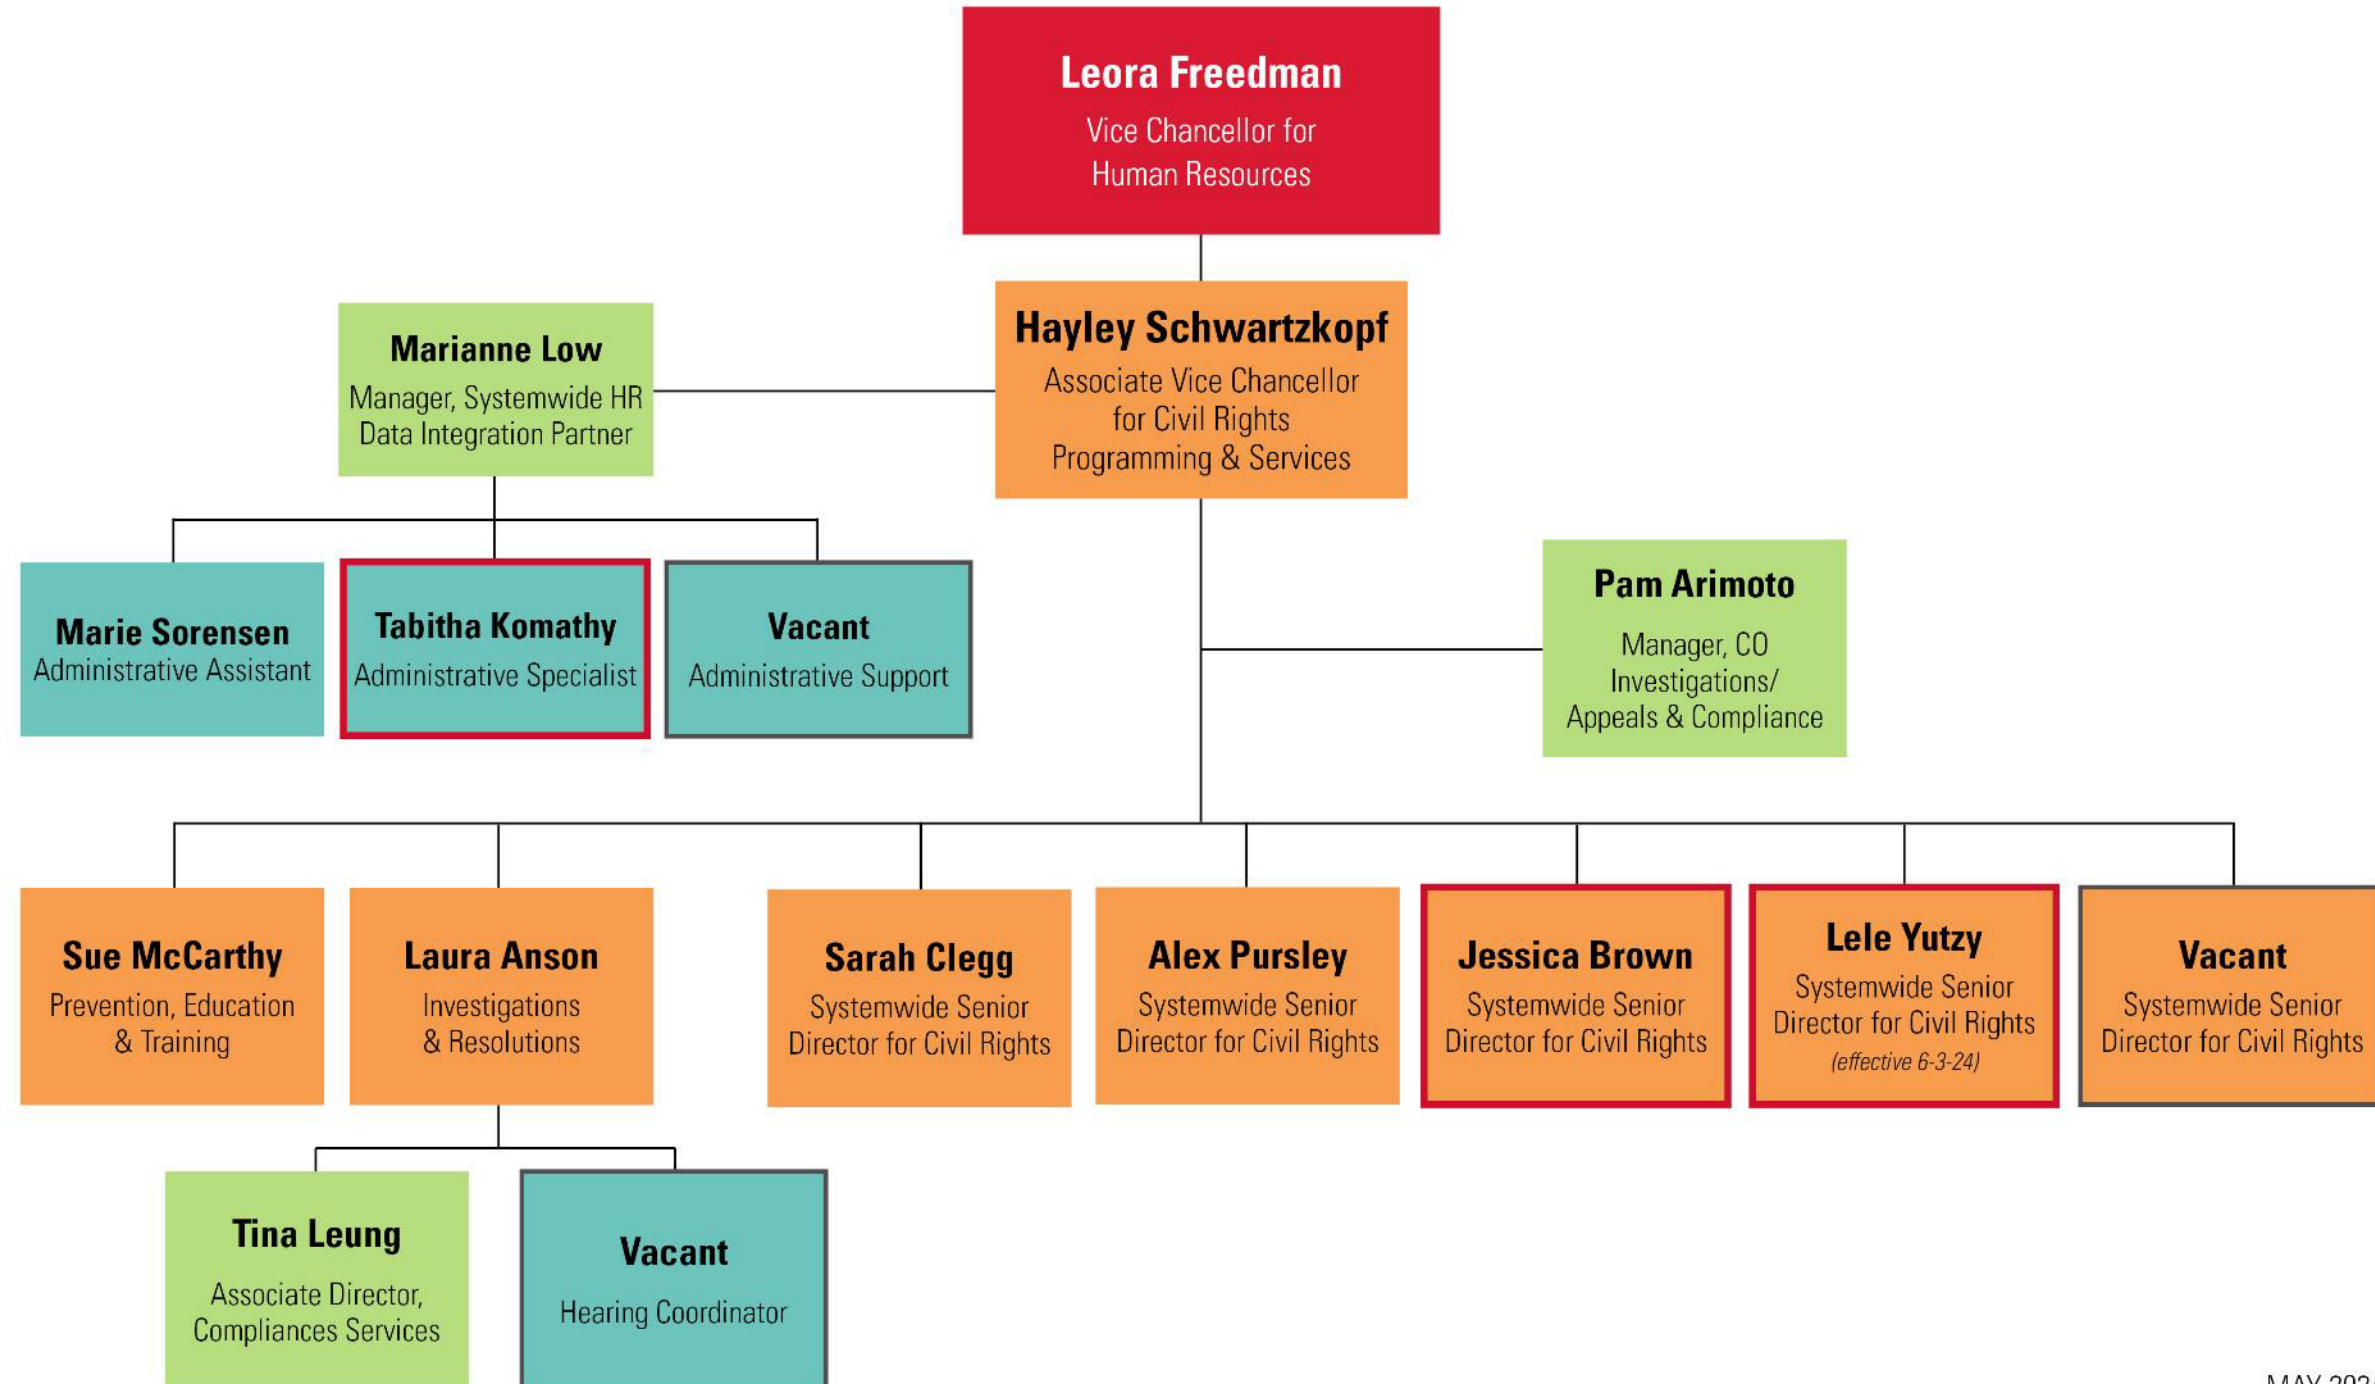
Leora Freedman
Vice Chancellor for Human Resources

Hayley Schwartzkopf
Associate Vice Chancellor for Civil Rights Programming & Services

Marianne Low
Manager, Systemwide HR Data Integration Partner

Marie Sorensen
Administrative Assistant

Tabitha Komathy
Administrative Specialist

Vacant
Administrative Support

Pam Arimoto
Manager, CO Investigations/ Appeals & Compliance

Sue McCarthy
Prevention, Education & Training

Laura Anson
Investigations & Resolutions

Sarah Clegg
Systemwide Senior Director for Civil Rights

Alex Pursley
Systemwide Senior Director for Civil Rights

Jessica Brown
Systemwide Senior Director for Civil Rights

Lele Yutzy
Systemwide Senior Director for Civil Rights
(effective 6-3-24)

Vacant
Systemwide Senior Director for Civil Rights

Tina Leung
Associate Director, Compliances Services

Vacant
Hearing Coordinator

MAY 202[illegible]